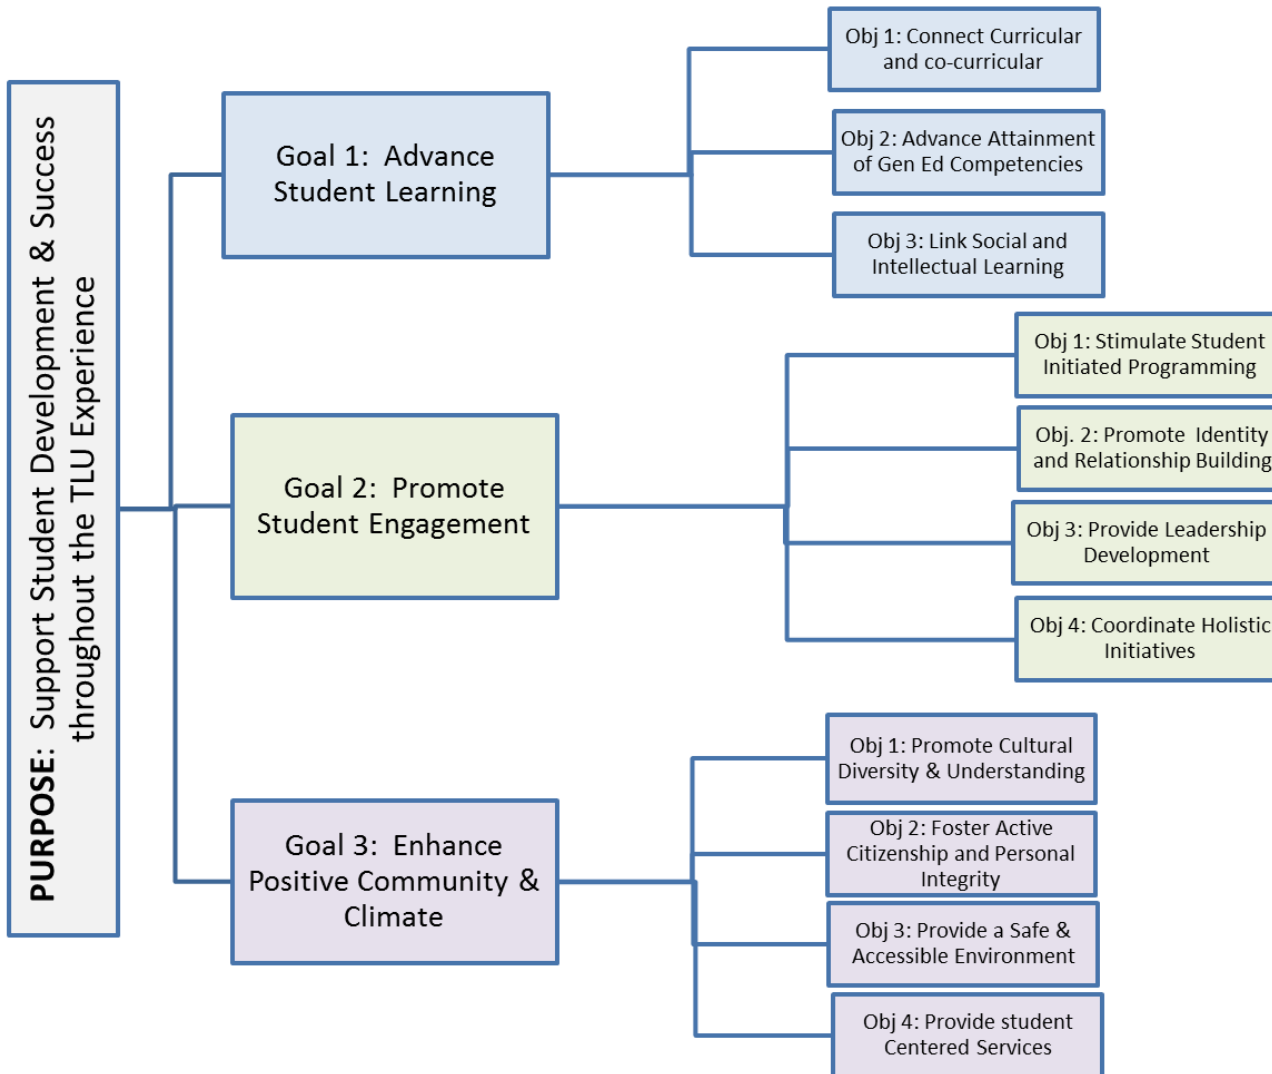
PURPOSE: Support Student Development & Success throughout the TLU Experience

Goal 1: Advance Student Learning

Obj 1: Connect Curricular and co-curricular

Obj 2: Advance Attainment of Gen Ed Competencies

Obj 3: Link Social and Intellectual Learning

Goal 2: Promote Student Engagement

Obj 1: Stimulate Student Initiated Programming

Obj. 2: Promote Identity and Relationship Building

Obj 3: Provide Leadership Development

Obj 4: Coordinate Holistic Initiatives

Goal 3: Enhance Positive Community & Climate

Obj 1: Promote Cultural Diversity & Understanding

Obj 2: Foster Active Citizenship and Personal Integrity

Obj 3: Provide a Safe & Accessible Environment

Obj 4: Provide student Centered Services